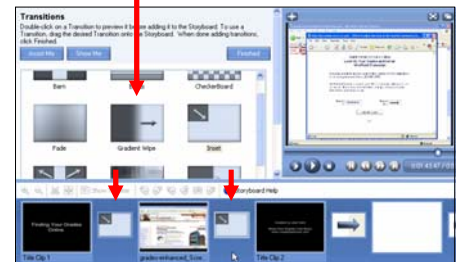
Transitions
Double-click on a Transition to preview it before adding it to the Storyboard. To use a Transition, drag the desired Transition onto the Storyboard. When done adding transitions, click Finished.

Assist Me
Show Me
Finished

Barn
CheckerBoard
Fade
Gradient Wipe
Inset

Storyboard Help

Title Clip 1
grades-enhanced_Scre
Title Clip 2